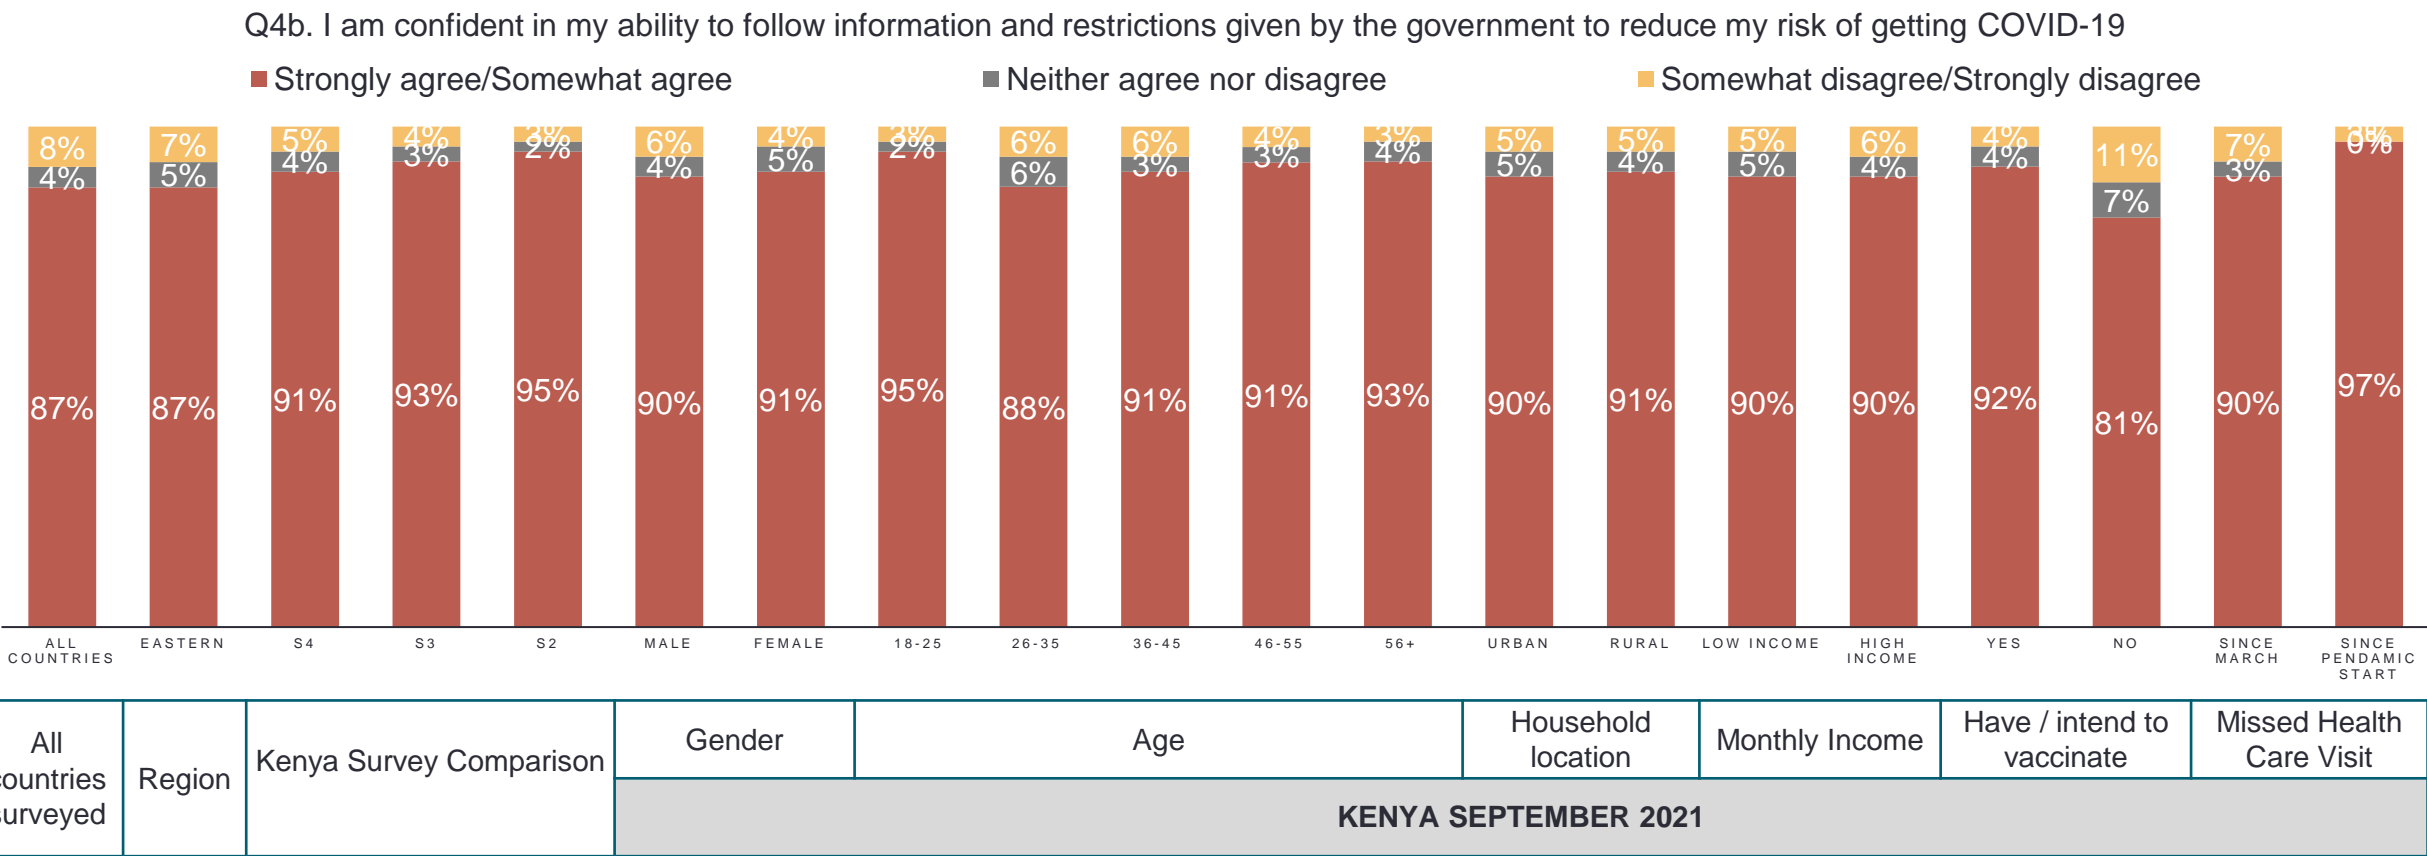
Q4b. I am confident in my ability to follow information and restrictions given by the government to reduce my risk of getting COVID-19

Strongly agree/Somewhat agree
Neither agree nor disagree
Somewhat disagree/Strongly disagree

| | ALL COUNTRIES | EASTERN | S4 | S3 | S2 | MALE | FEMALE | 18-25 | 26-35 | 36-45 | 46-55 | 56+ | URBAN | RURAL | LOW INCOME | HIGH INCOME | YES | NO | SINCE MARCH | SINCE PENDAMIC START |
|---|---|---|---|---|---|---|---|---|---|---|---|---|---|---|---|---|---|---|---|---|
| Somewhat disagree/Strongly disagree | 8% | 7% | 5% | 4% | 3% | 6% | 4% | 3% | 6% | 6% | 4% | 3% | 5% | 5% | 5% | 6% | 4% | 11% | 7% | 3% |
| Neither agree nor disagree | 4% | 5% | 4% | 3% | 2% | 4% | 5% | 2% | 6% | 3% | 3% | 4% | 5% | 4% | 5% | 4% | 4% | 7% | 3% | 0% |
| Strongly agree/Somewhat agree | 87% | 87% | 91% | 93% | 95% | 90% | 91% | 95% | 88% | 91% | 91% | 93% | 90% | 91% | 90% | 90% | 92% | 81% | 90% | 97% |

| All countries surveyed | Region | Kenya Survey Comparison | Gender | Age | Household location | Monthly Income | Have / intend to vaccinate | Missed Health Care Visit |
|---|---|---|---|---|---|---|---|---|
| | | | KENYA SEPTEMBER 2021 | | | | | |